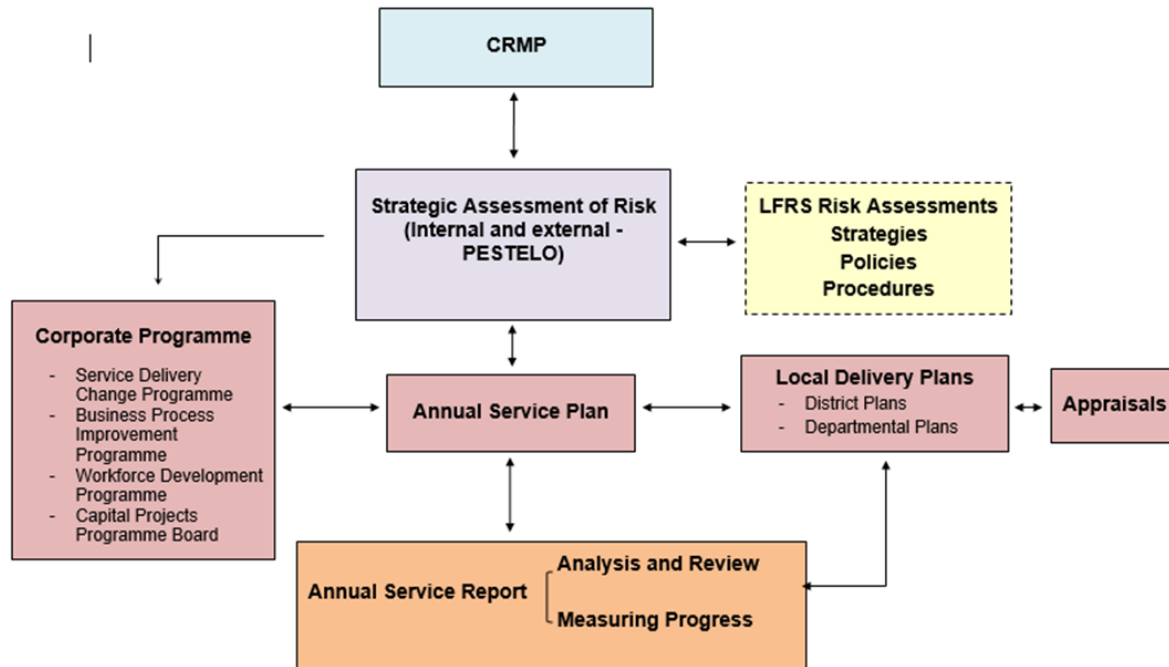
CRMP

Strategic Assessment of Risk (Internal and external - PESTELO)

LFRS Risk Assessments
Strategies
Policies
Procedures

Corporate Programme

- Service Delivery Change Programme
- Business Process Improvement Programme
- Workforce Development Programme
- Capital Projects Programme Board

Annual Service Plan

Local Delivery Plans
- District Plans
- Departmental Plans

Appraisals

Annual Service Report

Analysis and Review

Measuring Progress